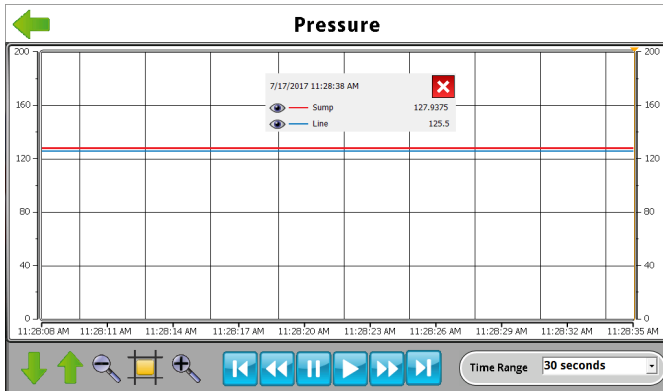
Pressure

7/17/2017 11:28:38 AM

Sump 127.9375

Line 125.5

200
160
120
80
40
0

200
160
120
80
40
0

11:28:08 AM 11:28:11 AM 11:28:14 AM 11:28:17 AM 11:28:20 AM 11:28:23 AM 11:28:26 AM 11:28:29 AM 11:28:32 AM 11:28:35 AM

Time Range 30 seconds